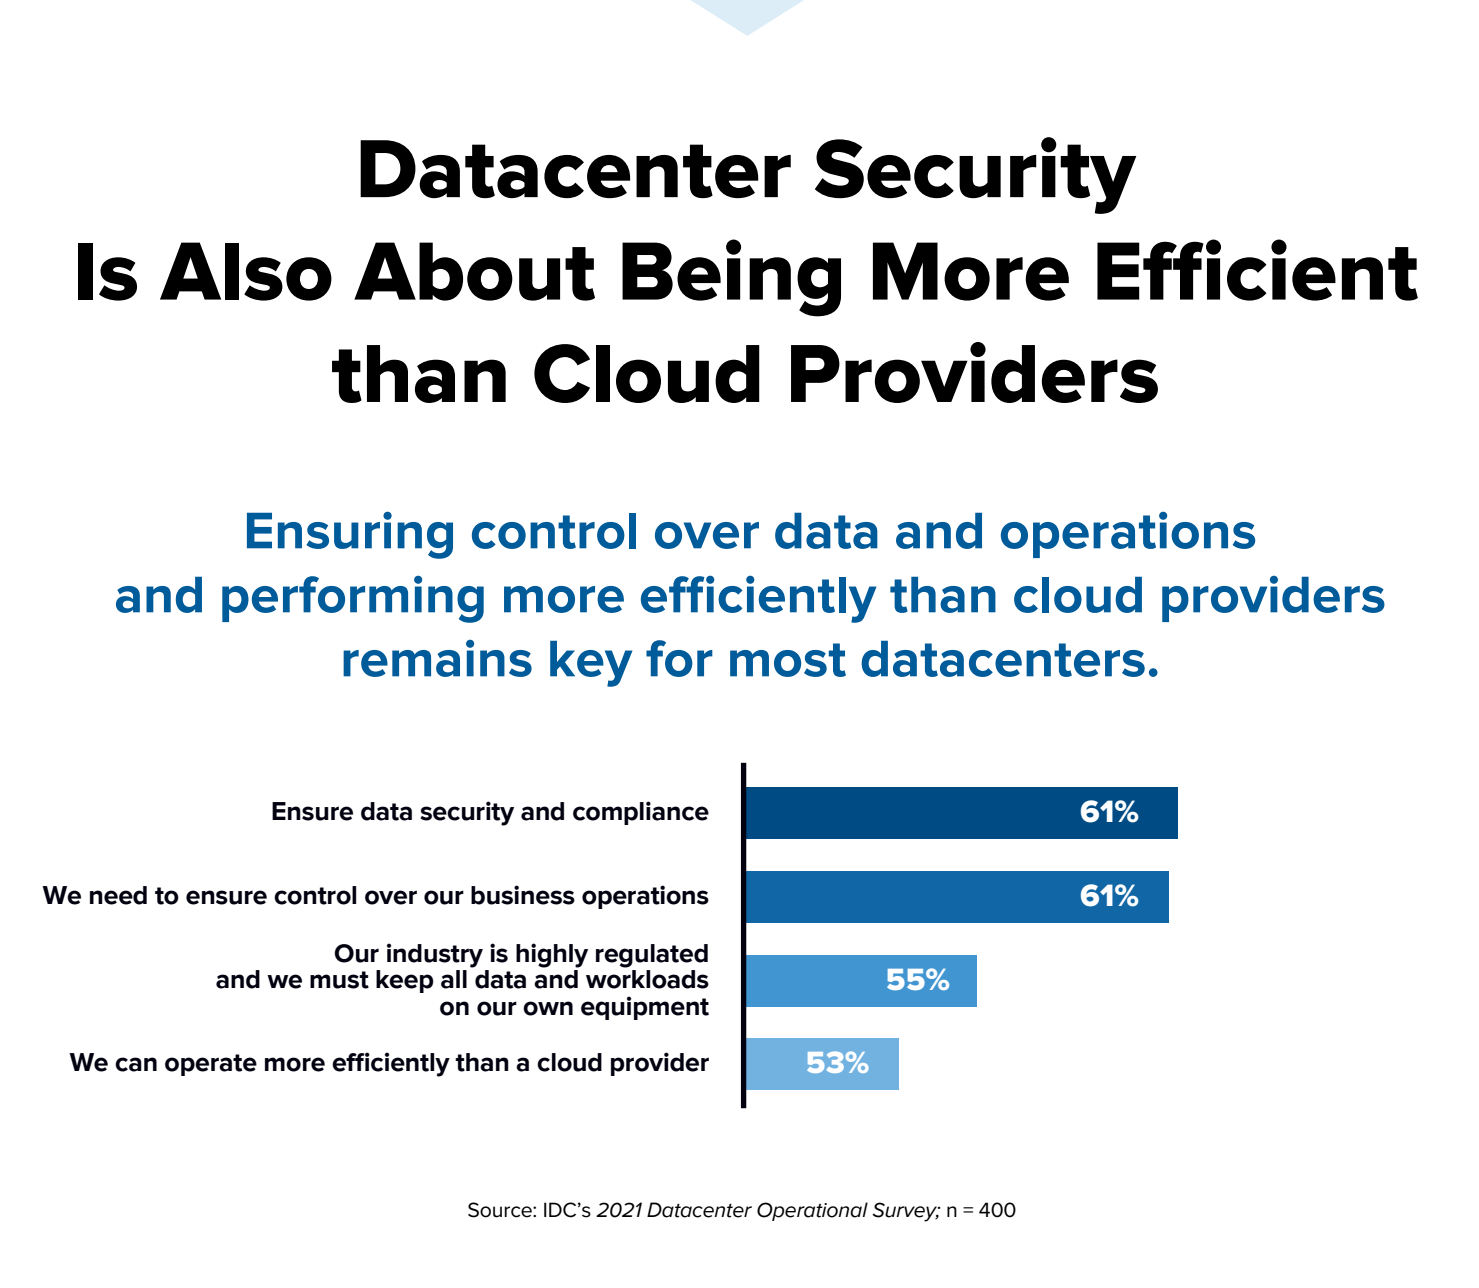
Datacenter Security Is Also About Being More Efficient than Cloud Providers

Ensuring control over data and operations and performing more efficiently than cloud providers remains key for most datacenters.

Ensure data security and compliance 61%

We need to ensure control over our business operations 61%

Our industry is highly regulated and we must keep all data and workloads on our own equipment 55%

We can operate more efficiently than a cloud provider 53%

Source: IDC's 2021 Datacenter Operational Survey; n = 400